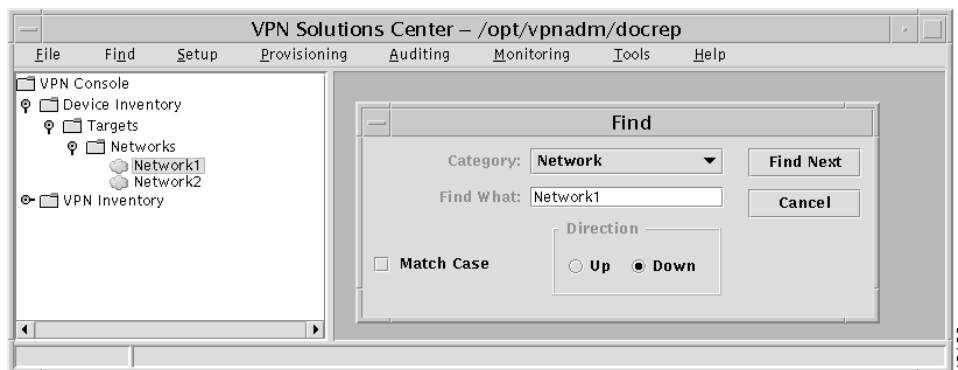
VPN Solutions Center – /opt/vpnadm/docrep

File Find Setup Provisioning Auditing Monitoring Tools Help

VPN Console
Device Inventory
Targets
Networks
Network1
Network2
VPN Inventory

Find

Category: Network

Find What: Network1

Find Next

Cancel

Direction

Match Case

Up Down